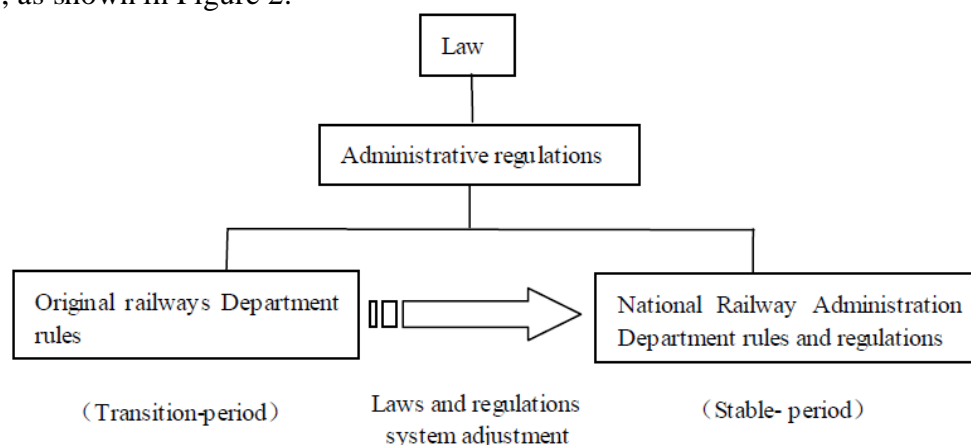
, as shown in Figure 2.

Law

Administrative regulations

Original railways Department rules

National Railway Administration Department rules and regulations

（Transition-period）

Laws and regulations system adjustment

（Stable- period）